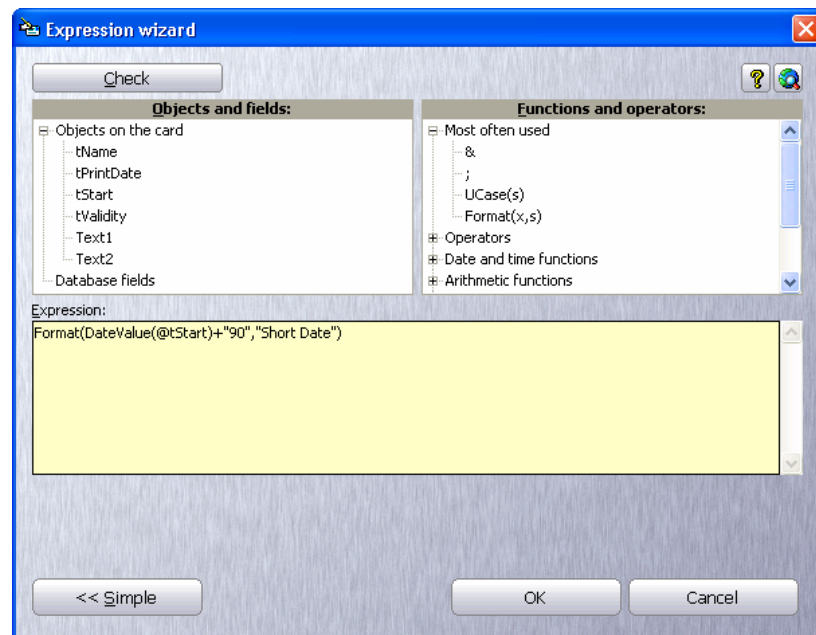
Expression wizard

Check

?

Objects and fields:

Objects on the card
tName
tPrintDate
tStart
tValidity
Text1
Text2
Database fields

Functions and operators:

Most often used
&
;
UCase(s)
Format(x,s)
Operators
Date and time functions
Arithmetic functions

Expression:

Format(DateValue(@tStart)+"90","Short Date")

<< Simple

OK

Cancel